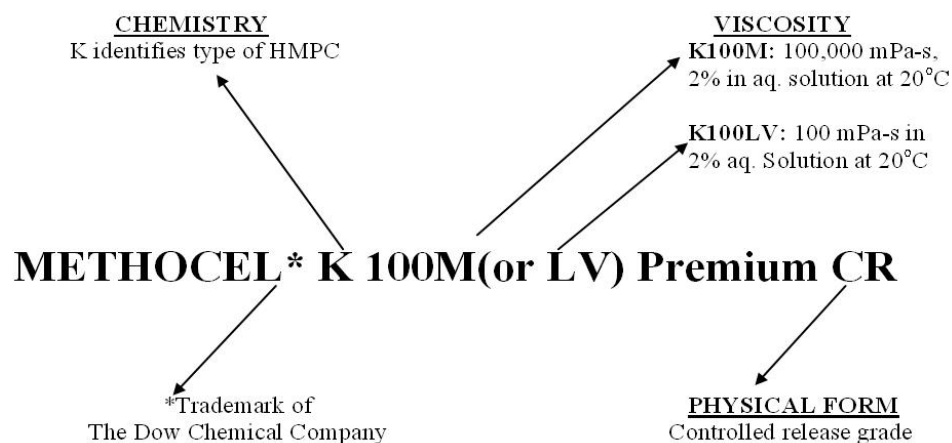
CHEMISTRY
K identifies type of HMPC

VISCOSITY
K100M: 100,000 mPa-s, 2% in aq. solution at 20°C

K100LV: 100 mPa-s in 2% aq. Solution at 20°C

METHOCEL* K 100M(or LV) Premium CR

*Trademark of
The Dow Chemical Company

PHYSICAL FORM
Controlled release grade